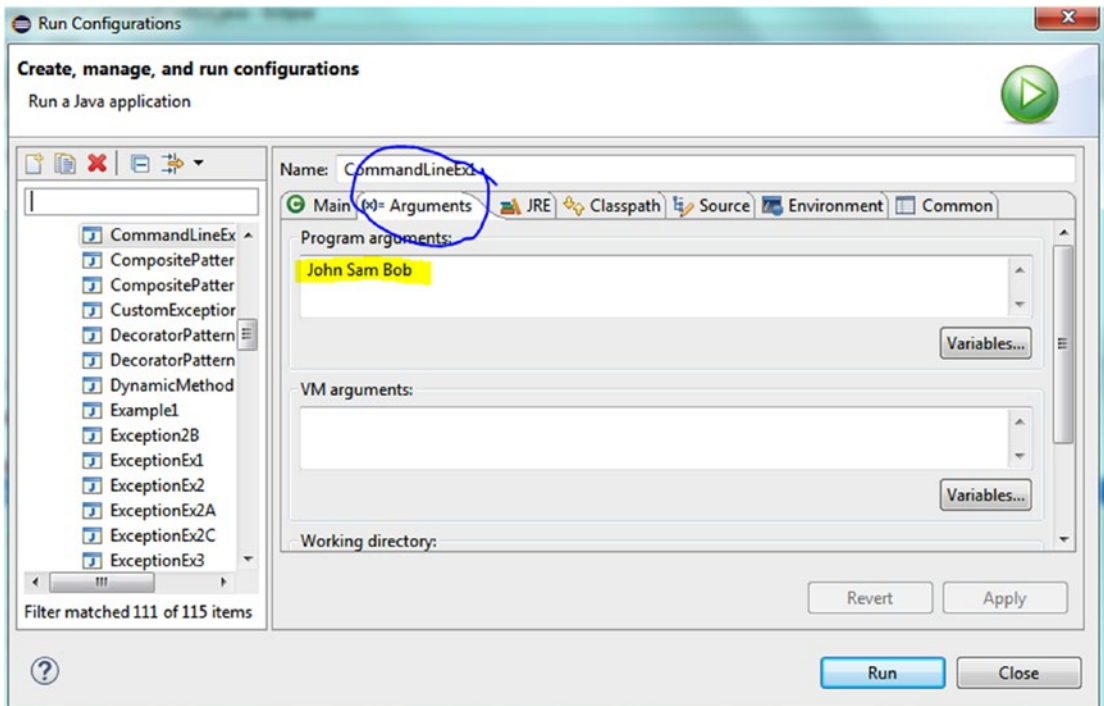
Run Configurations

Create, manage, and run configurations

Run a Java application

CommandLineEx
CompositePatter
CompositePatter
CustomExceptior
DecoratorPattern
DecoratorPattern
DynamicMethod
Example1
Exception2B
ExceptionEx1
ExceptionEx2
ExceptionEx2A
ExceptionEx2C
ExceptionEx3

Filter matched 111 of 115 items

Name: CommandLineEx1

Main | (x)= Arguments | JRE | Classpath | Source | Environment | Common

Program arguments:

John Sam Bob

Variables...

VM arguments:

Variables...

Working directory:

Revert Apply

Run Close